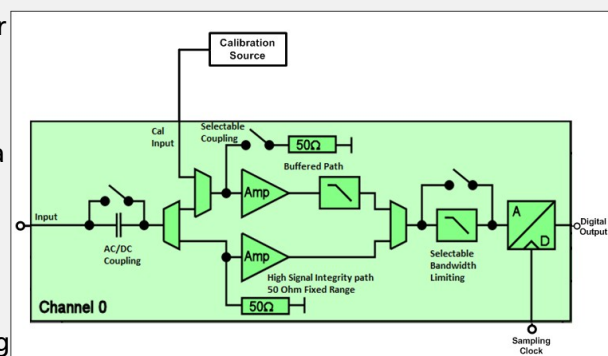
r

n

g

Calibration Source

Cal Input

Selectable Coupling

50Ω

Buffered Path

Amp

Input

AC/DC Coupling

Amp

High Signal Integrity path 50 Ohm Fixed Range

50Ω

Selectable Bandwidth Limiting

A

D

Digital Output

Channel 0

Sampling Clock